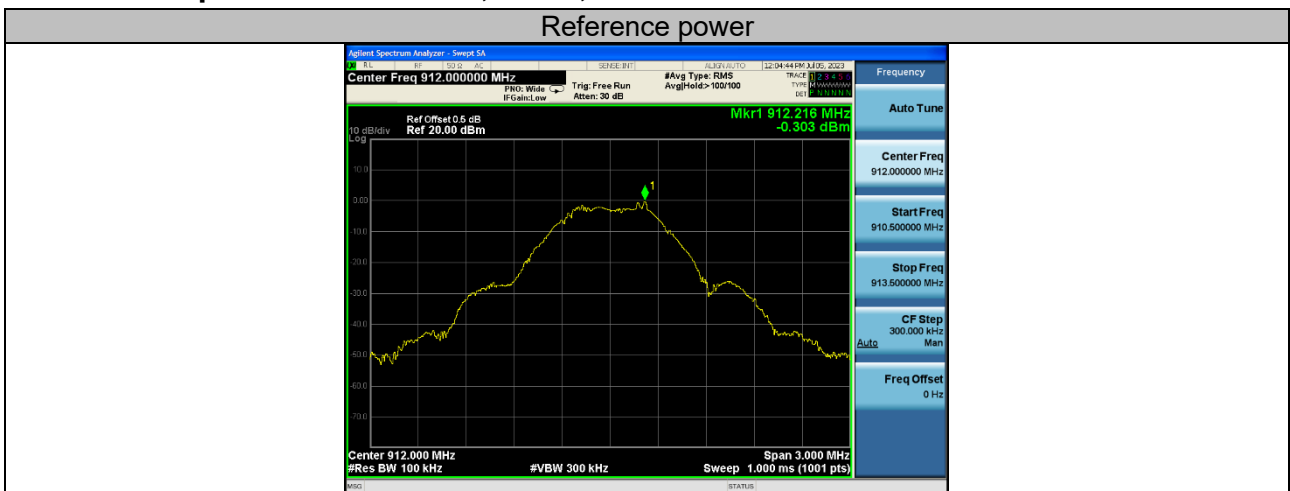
Reference power

Agilent Spectrum Analyzer - Swept SA
RL RF 50 Ω AC SENSE:INT ALIGN AUTO 12:04:44 PM Jul 05, 2023
Center Freq 912.000000 MHz
PNO: Wide IFGain:Low
Trig: Free Run Atten: 30 dB
#Avg Type: RMS Avg|Hold:>100/100
TRACE 1 2 3 4 5 6 TYPE DET
Frequency
Ref Offset 0.5 dB
10 dB/div Ref 20.00 dBm
Log
Mkr1 912.216 MHz -0.303 dBm
10.0
0.00
-10.0
-20.0
-30.0
-40.0
-50.0
-60.0
-70.0
1
Center 912.000 MHz
#Res BW 100 kHz
#VBW 300 kHz
Span 3.000 MHz
Sweep 1.000 ms (1001 pts)
MSG
STATUS
Auto Tune
Center Freq 912.000000 MHz
Start Freq 910.500000 MHz
Stop Freq 913.500000 MHz
CF Step 300.000 kHz
Auto Man
Freq Offset 0 Hz